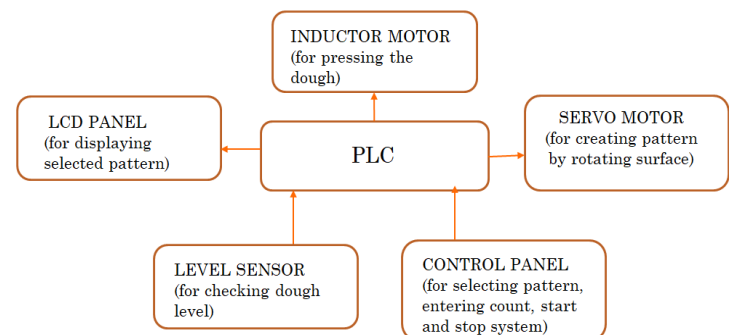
INDUCTOR MOTOR
(for pressing the dough)

LCD PANEL
(for displaying selected pattern)

PLC

SERVO MOTOR
(for creating pattern by rotating surface)

LEVEL SENSOR
(for checking dough level)

CONTROL PANEL
(for selecting pattern, entering count, start and stop system)